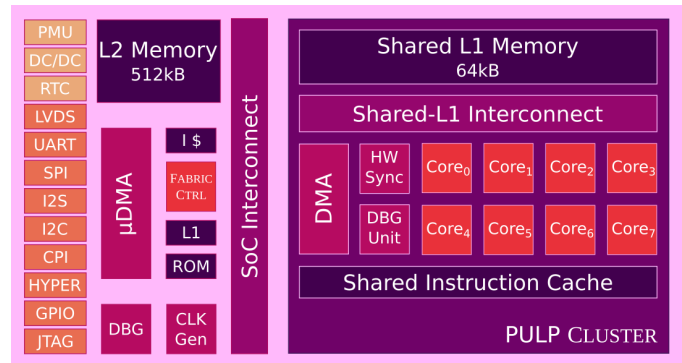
PMU
DC/DC
RTC
LVDS
UART
SPI
I2S
I2C
CPI
HYPER
GPIO
JTAG

L2 Memory
512kB

μDMA

I $
FABRIC CTRL
L1
ROM

DBG
CLK Gen

SoC Interconnect

Shared L1 Memory
64kB

Shared-L1 Interconnect

DMA

HW Sync
DBG Unit

$Core_0$
$Core_1$
$Core_2$
$Core_3$
$Core_4$
$Core_5$
$Core_6$
$Core_7$

Shared Instruction Cache

PULP CLUSTER